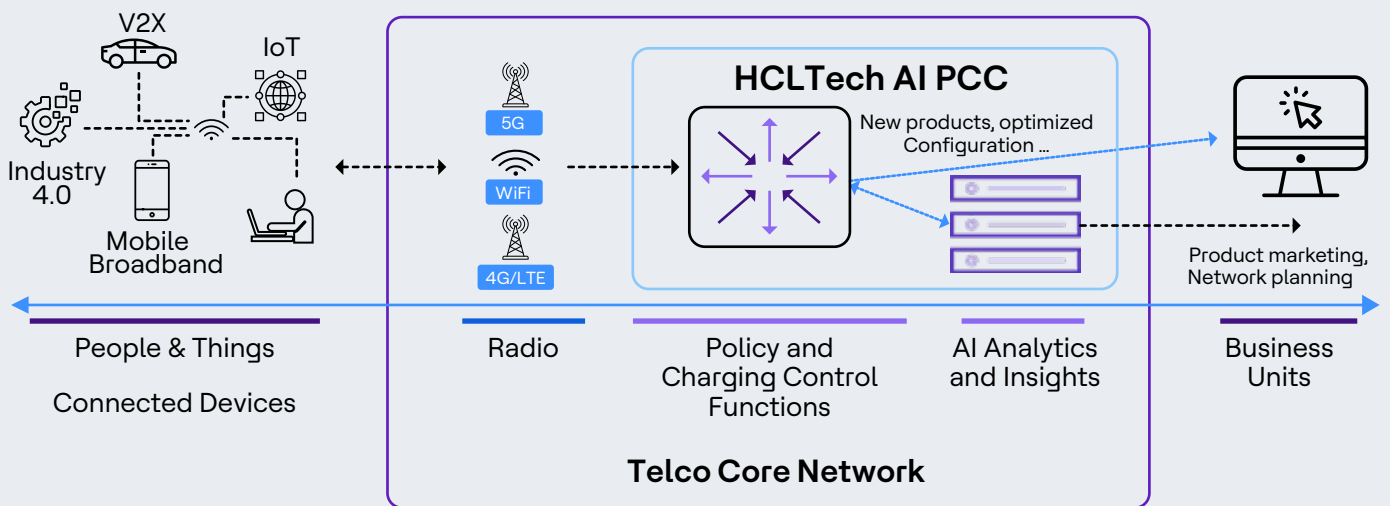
V2X

IoT

Industry 4.0

Mobile Broadband

5G

WiFi

4G/LTE

HCLTech AI PCC

New products, optimized Configuration ...

Product marketing, Network planning

People & Things

Connected Devices

Radio

Policy and Charging Control Functions

AI Analytics and Insights

Business Units

Telco Core Network